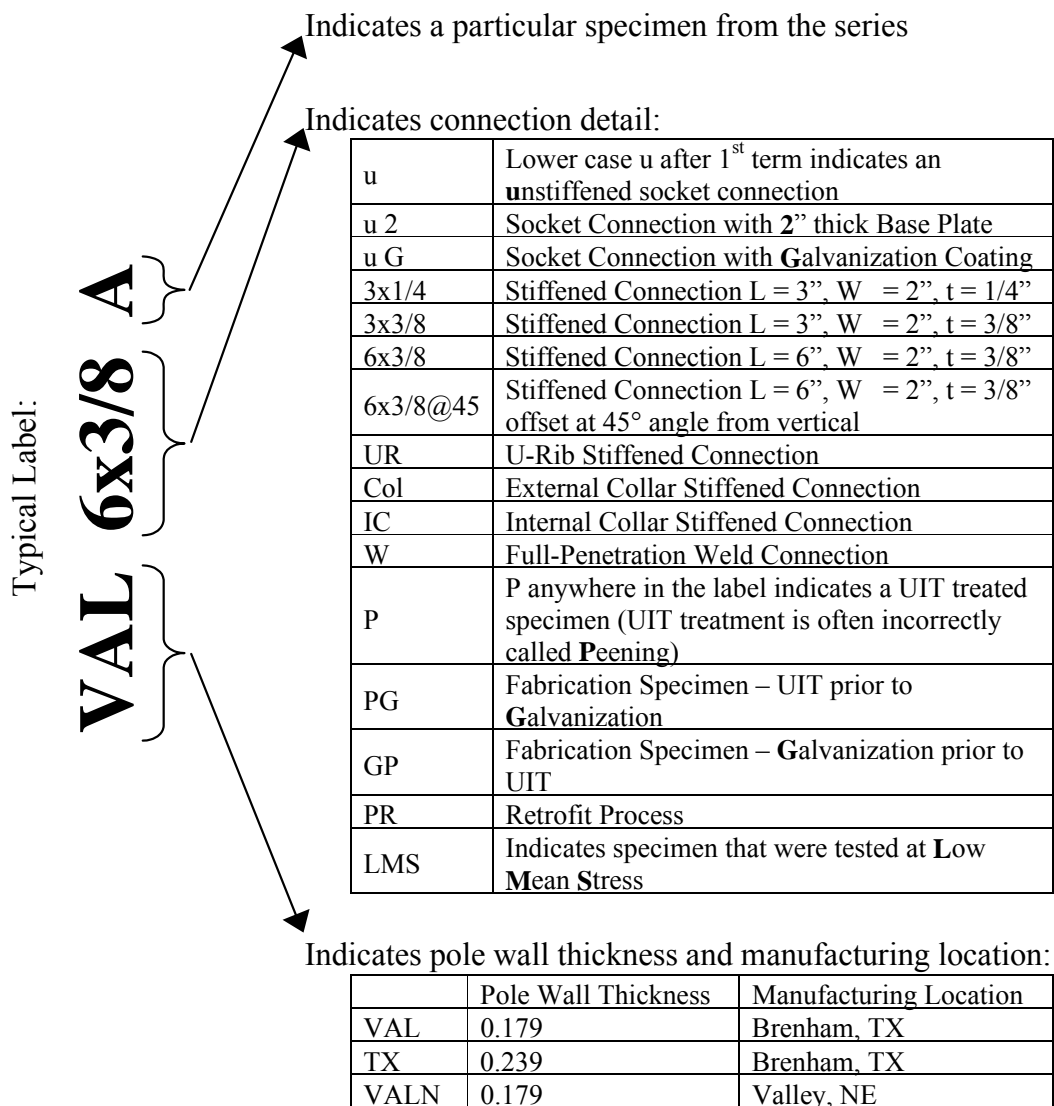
Typical Label:

VAL 6x3/8 A

Indicates a particular specimen from the series

Indicates connection detail:

| | |
|---|---|
| u | Lower case u after 1$^{st}$ term indicates an **u**nstiffened socket connection |
| u 2 | Socket Connection with **2**" thick Base Plate |
| u G | Socket Connection with **G**alvanization Coating |
| 3x1/4 | Stiffened Connection L = 3", W = 2", t = 1/4" |
| 3x3/8 | Stiffened Connection L = 3", W = 2", t = 3/8" |
| 6x3/8 | Stiffened Connection L = 6", W = 2", t = 3/8" |
| 6x3/8@45 | Stiffened Connection L = 6", W = 2", t = 3/8" offset at 45° angle from vertical |
| UR | U-Rib Stiffened Connection |
| Col | External Collar Stiffened Connection |
| IC | Internal Collar Stiffened Connection |
| W | Full-Penetration Weld Connection |
| P | P anywhere in the label indicates a UIT treated specimen (UIT treatment is often incorrectly called **P**eening) |
| PG | Fabrication Specimen – UIT prior to **G**alvanization |
| GP | Fabrication Specimen – **G**alvanization prior to UIT |
| PR | Retrofit Process |
| LMS | Indicates specimen that were tested at **L**ow **M**ean **S**tress |

Indicates pole wall thickness and manufacturing location:

| | Pole Wall Thickness | Manufacturing Location |
|---|---|---|
| VAL | 0.179 | Brenham, TX |
| TX | 0.239 | Brenham, TX |
| VALN | 0.179 | Valley, NE |